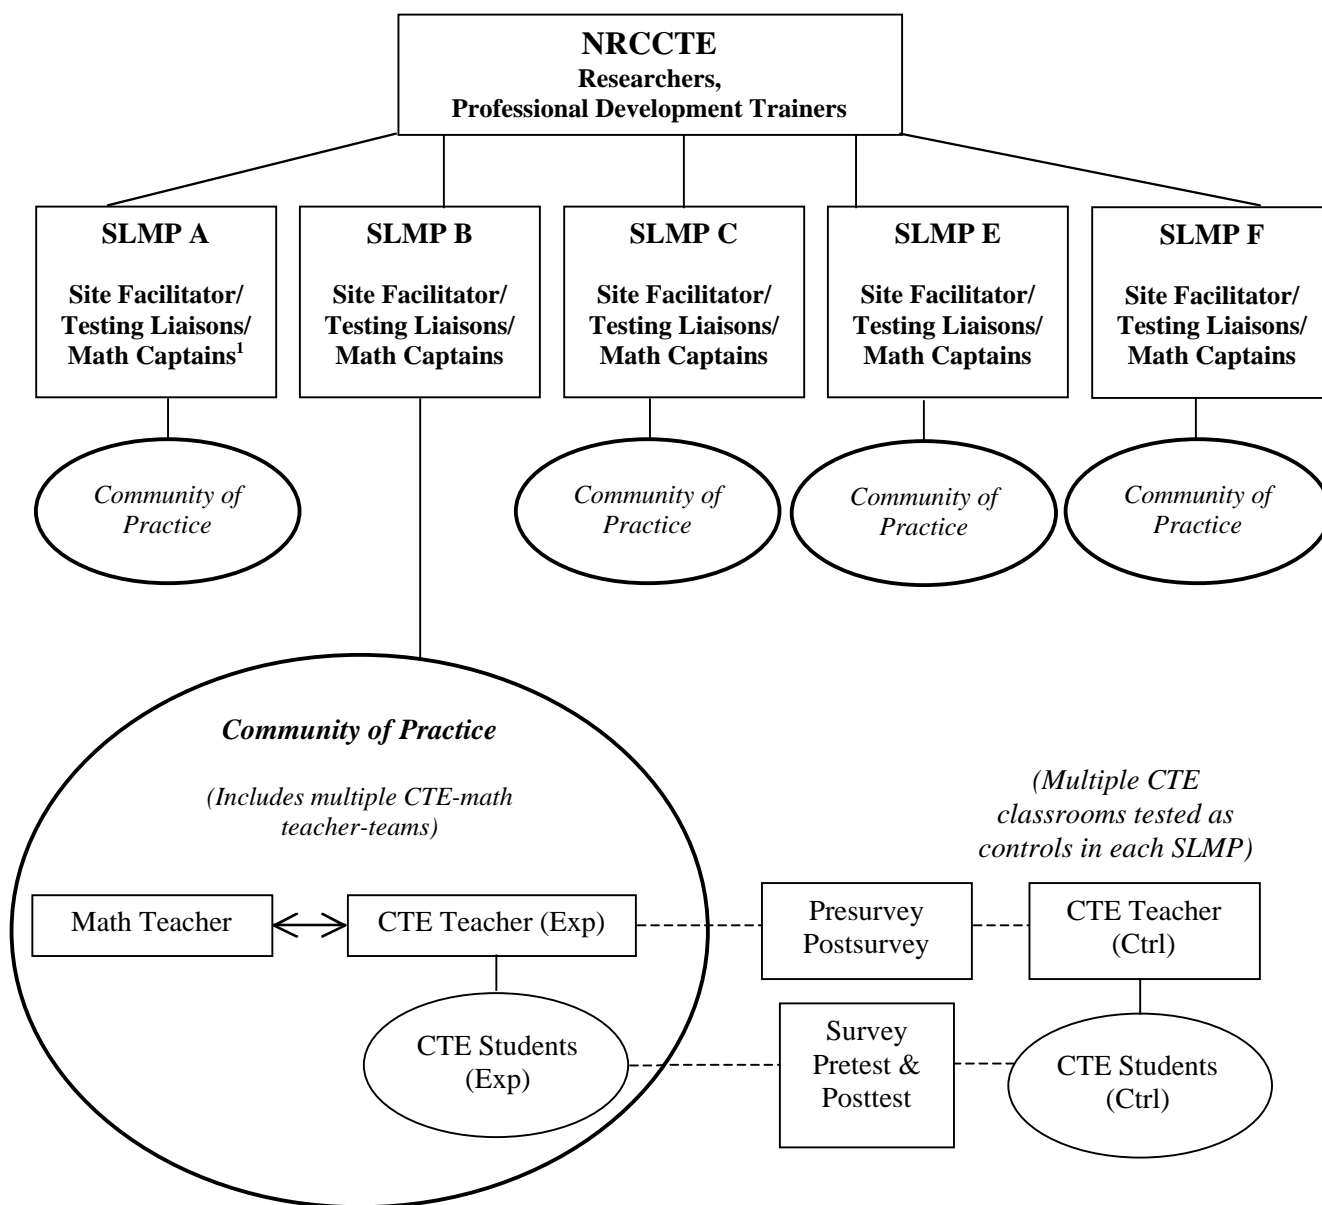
NRCCTE
Researchers,
Professional Development Trainers

SLMP A
Site Facilitator/
Testing Liaisons/
Math Captains$^1$

SLMP B
Site Facilitator/
Testing Liaisons/
Math Captains

SLMP C
Site Facilitator/
Testing Liaisons/
Math Captains

SLMP E
Site Facilitator/
Testing Liaisons/
Math Captains

SLMP F
Site Facilitator/
Testing Liaisons/
Math Captains

Community of Practice

Community of Practice

Community of Practice

Community of Practice

Community of Practice

(Includes multiple CTE-math teacher-teams)

Math Teacher

CTE Teacher (Exp)

CTE Students (Exp)

(Multiple CTE classrooms tested as controls in each SLMP)

Presurvey
Postsurvey

CTE Teacher (Ctrl)

Survey
Pretest &
Posttest

CTE Students (Ctrl)